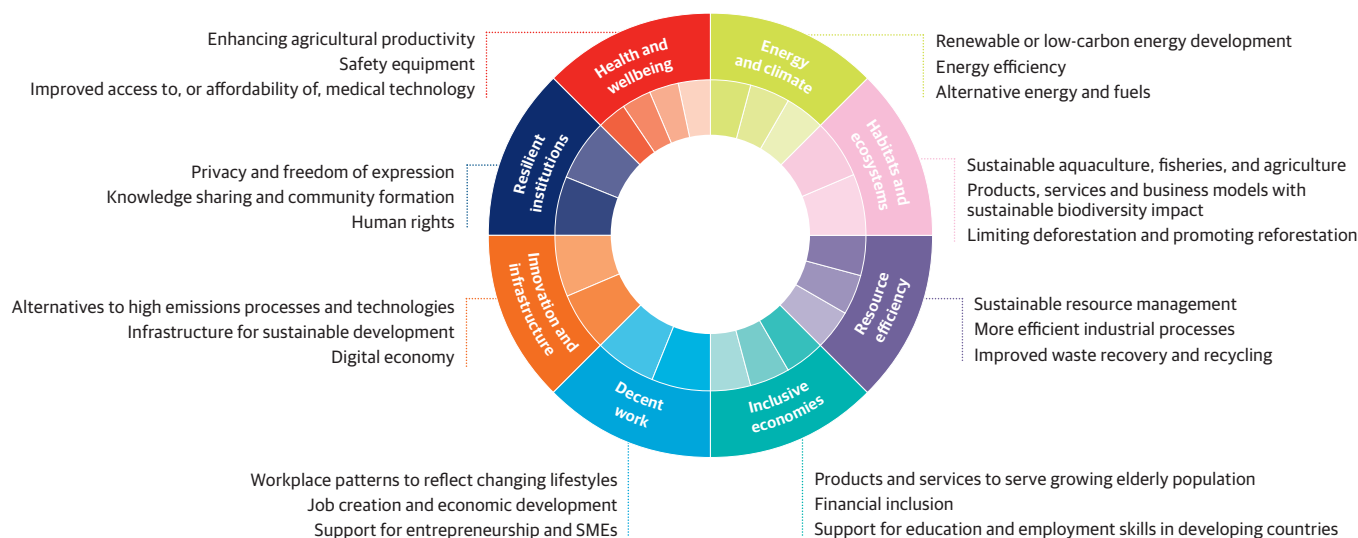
Enhancing agricultural productivity
Safety equipment
Improved access to, or affordability of, medical technology

Health and wellbeing

Energy and climate

Renewable or low-carbon energy development
Energy efficiency
Alternative energy and fuels

Resilient institutions

Privacy and freedom of expression
Knowledge sharing and community formation
Human rights

Habitats and ecosystems

Sustainable aquaculture, fisheries, and agriculture
Products, services and business models with sustainable biodiversity impact
Limiting deforestation and promoting reforestation

Innovation and infrastructure

Alternatives to high emissions processes and technologies
Infrastructure for sustainable development
Digital economy

Resource efficiency

Sustainable resource management
More efficient industrial processes
Improved waste recovery and recycling

Decent work

Inclusive economies

Workplace patterns to reflect changing lifestyles
Job creation and economic development
Support for entrepreneurship and SMEs

Products and services to serve growing elderly population
Financial inclusion
Support for education and employment skills in developing countries